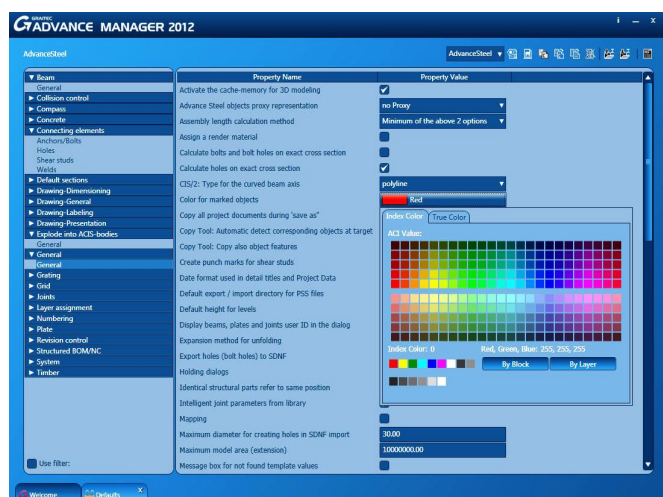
GRAITEC ADVANCE MANAGER 2012

i – x

AdvanceSteel

AdvanceSteel

▼ Beam
General
▶ Collision control
▶ Compass
▶ Concrete
▼ Connecting elements
Anchors/Bolts
Holes
Shear studs
Welds
▶ Default sections
▶ Drawing-Dimensioning
▶ Drawing-General
▶ Drawing-Labeling
▶ Drawing-Presentation
▼ Explode into ACIS-bodies
General
▼ General
General
▶ Grating
▶ Grid
▶ Joints
▶ Layer assignment
▶ Numbering
▶ Plate
▶ Revision control
▶ Structured BOM/NC
▶ System
▶ Timber

Use filter:

| Property Name | Property Value |
|---|---|
| Activate the cache-memory for 3D modeling | ✔ |
| Advance Steel objects proxy representation | no Proxy |
| Assembly length calculation method | Minimum of the above 2 options |
| Assign a render material | |
| Calculate bolts and bolt holes on exact cross section | |
| Calculate holes on exact cross section | ✔ |
| CIS/2: Type for the curved beam axis | polyline |
| Color for marked objects | Red |
| Copy all project documents during 'save as' | |
| Copy Tool: Automatic detect corresponding objects at target | |
| Copy Tool: Copy also object features | |
| Create punch marks for shear studs | |
| Date format used in detail titles and Project Data | |
| Default export / import directory for PSS files | |
| Default height for levels | |
| Display beams, plates and joints user ID in the dialog | |
| Expansion method for unfolding | |
| Export holes (bolt holes) to SDNF | |
| Holding dialogs | |
| Identical structural parts refer to same position | |
| Intelligent joint parameters from library | |
| Mapping | |
| Maximum diameter for creating holes in SDNF import | 30.00 |
| Maximum model area (extension) | 10000000.00 |
| Message box for not found template values | |

Index Color | True Color
ACI Value:
Index Color: 0
Red, Green, Blue: 255, 255, 255
By Block
By Layer

Welcome
Defaults